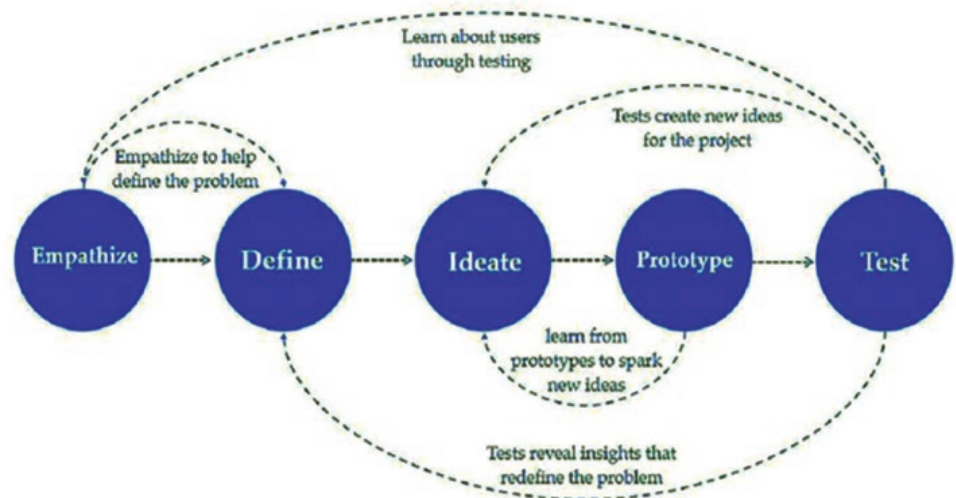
Learn about users through testing

Tests create new ideas for the project

Empathize to help define the problem

Empathize

Define

Ideate

Prototype

Test

learn from prototypes to spark new ideas

Tests reveal insights that redefine the problem